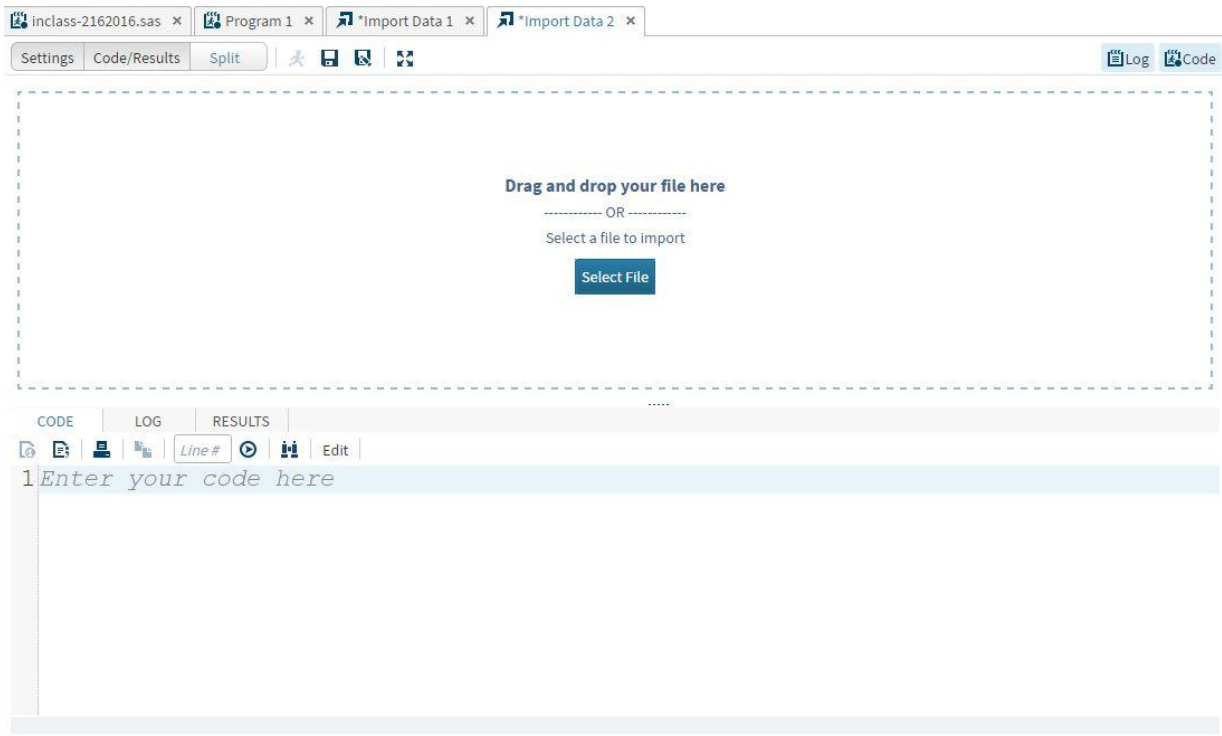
inclass-2162016.sas × Program 1 × *Import Data 1 × *Import Data 2 ×

Settings Code/Results Split

Log Code

Drag and drop your file here

------------ OR ------------

Select a file to import

Select File

CODE LOG RESULTS

Line # Edit

1 Enter your code here